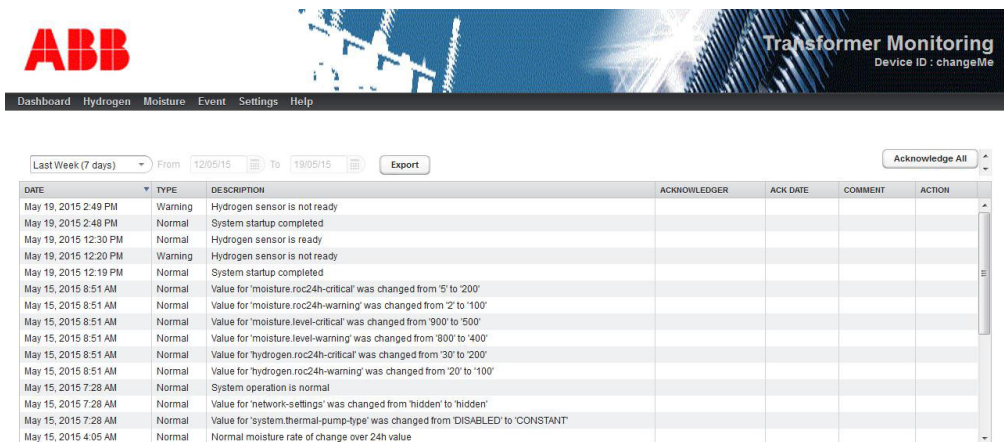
ABB

Transformer Monitoring
Device ID : changeMe

Dashboard Hydrogen Moisture Event Settings Help

Last Week (7 days) From 12/05/15 To 19/05/15 Export

Acknowledge All

| DATE | TYPE | DESCRIPTION | ACKNOWLEDGER | ACK DATE | COMMENT | ACTION |
|---|---|---|---|---|---|---|
| May 19, 2015 2:49 PM | Warning | Hydrogen sensor is not ready | | | | |
| May 19, 2015 2:48 PM | Normal | System startup completed | | | | |
| May 19, 2015 12:30 PM | Normal | Hydrogen sensor is ready | | | | |
| May 19, 2015 12:20 PM | Warning | Hydrogen sensor is not ready | | | | |
| May 19, 2015 12:19 PM | Normal | System startup completed | | | | |
| May 15, 2015 8:51 AM | Normal | Value for 'moisture.roc24h-critical' was changed from '5' to '200' | | | | |
| May 15, 2015 8:51 AM | Normal | Value for 'moisture.roc24h-warning' was changed from '2' to '100' | | | | |
| May 15, 2015 8:51 AM | Normal | Value for 'moisture.level-critical' was changed from '900' to '500' | | | | |
| May 15, 2015 8:51 AM | Normal | Value for 'moisture.level-warning' was changed from '800' to '400' | | | | |
| May 15, 2015 8:51 AM | Normal | Value for 'hydrogen.roc24h-critical' was changed from '30' to '200' | | | | |
| May 15, 2015 8:51 AM | Normal | Value for 'hydrogen.roc24h-warning' was changed from '20' to '100' | | | | |
| May 15, 2015 7:28 AM | Normal | System operation is normal | | | | |
| May 15, 2015 7:28 AM | Normal | Value for 'network-settings' was changed from 'hidden' to 'hidden' | | | | |
| May 15, 2015 7:28 AM | Normal | Value for 'system.thermal-pump-type' was changed from 'DISABLED' to 'CONSTANT' | | | | |
| May 15, 2015 4:05 AM | Normal | Normal moisture rate of change over 24h value | | | | |